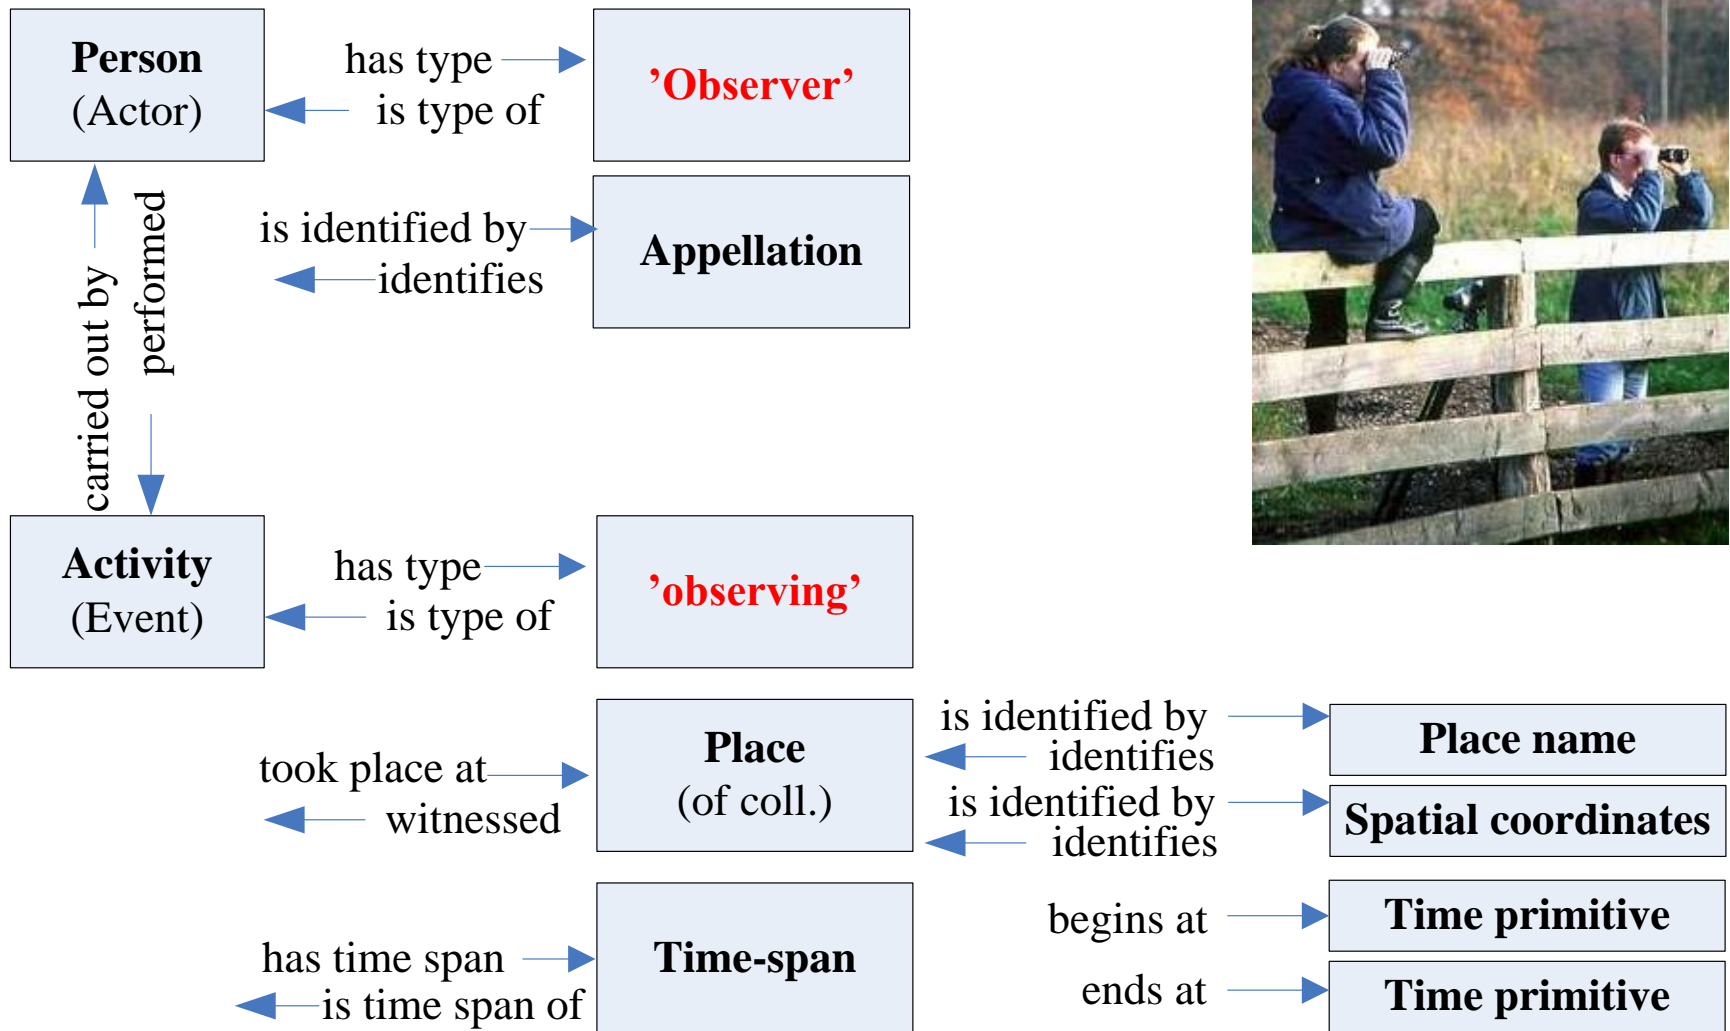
Person
(Actor)

has type
is type of

'Observer'

is identified by
identifies

Appellation

carried out by
performed

Activity
(Event)

has type
is type of

'observing'

took place at
witnessed

Place
(of coll.)

is identified by
identifies

Place name

is identified by
identifies

Spatial coordinates

has time span
is time span of

Time-span

begins at

Time primitive

ends at

Time primitive